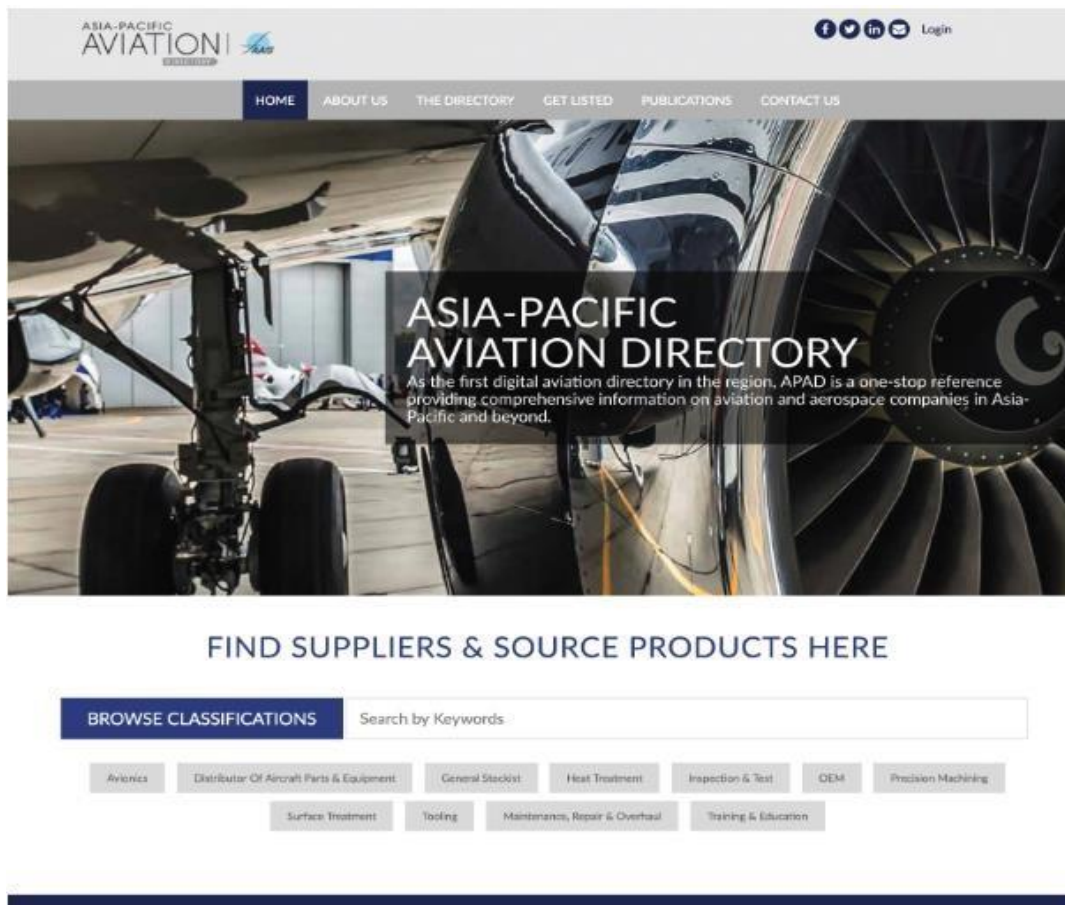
ASIA-PACIFIC
AVIATION

Login

HOME ABOUT US THE DIRECTORY GET LISTED PUBLICATIONS CONTACT US

ASIA-PACIFIC
AVIATION DIRECTORY
As the first digital aviation directory in the region, APAD is a one-stop reference providing comprehensive information on aviation and aerospace companies in Asia-Pacific and beyond.

FIND SUPPLIERS & SOURCE PRODUCTS HERE

BROWSE CLASSIFICATIONS Search by Keywords

Avionics Distributor Of Aircraft Parts & Equipment General Stockist Heat Treatment Inspection & Test OEM Precision Machining
Surface Treatment Tooling Maintenance, Repair & Overhaul Training & Education